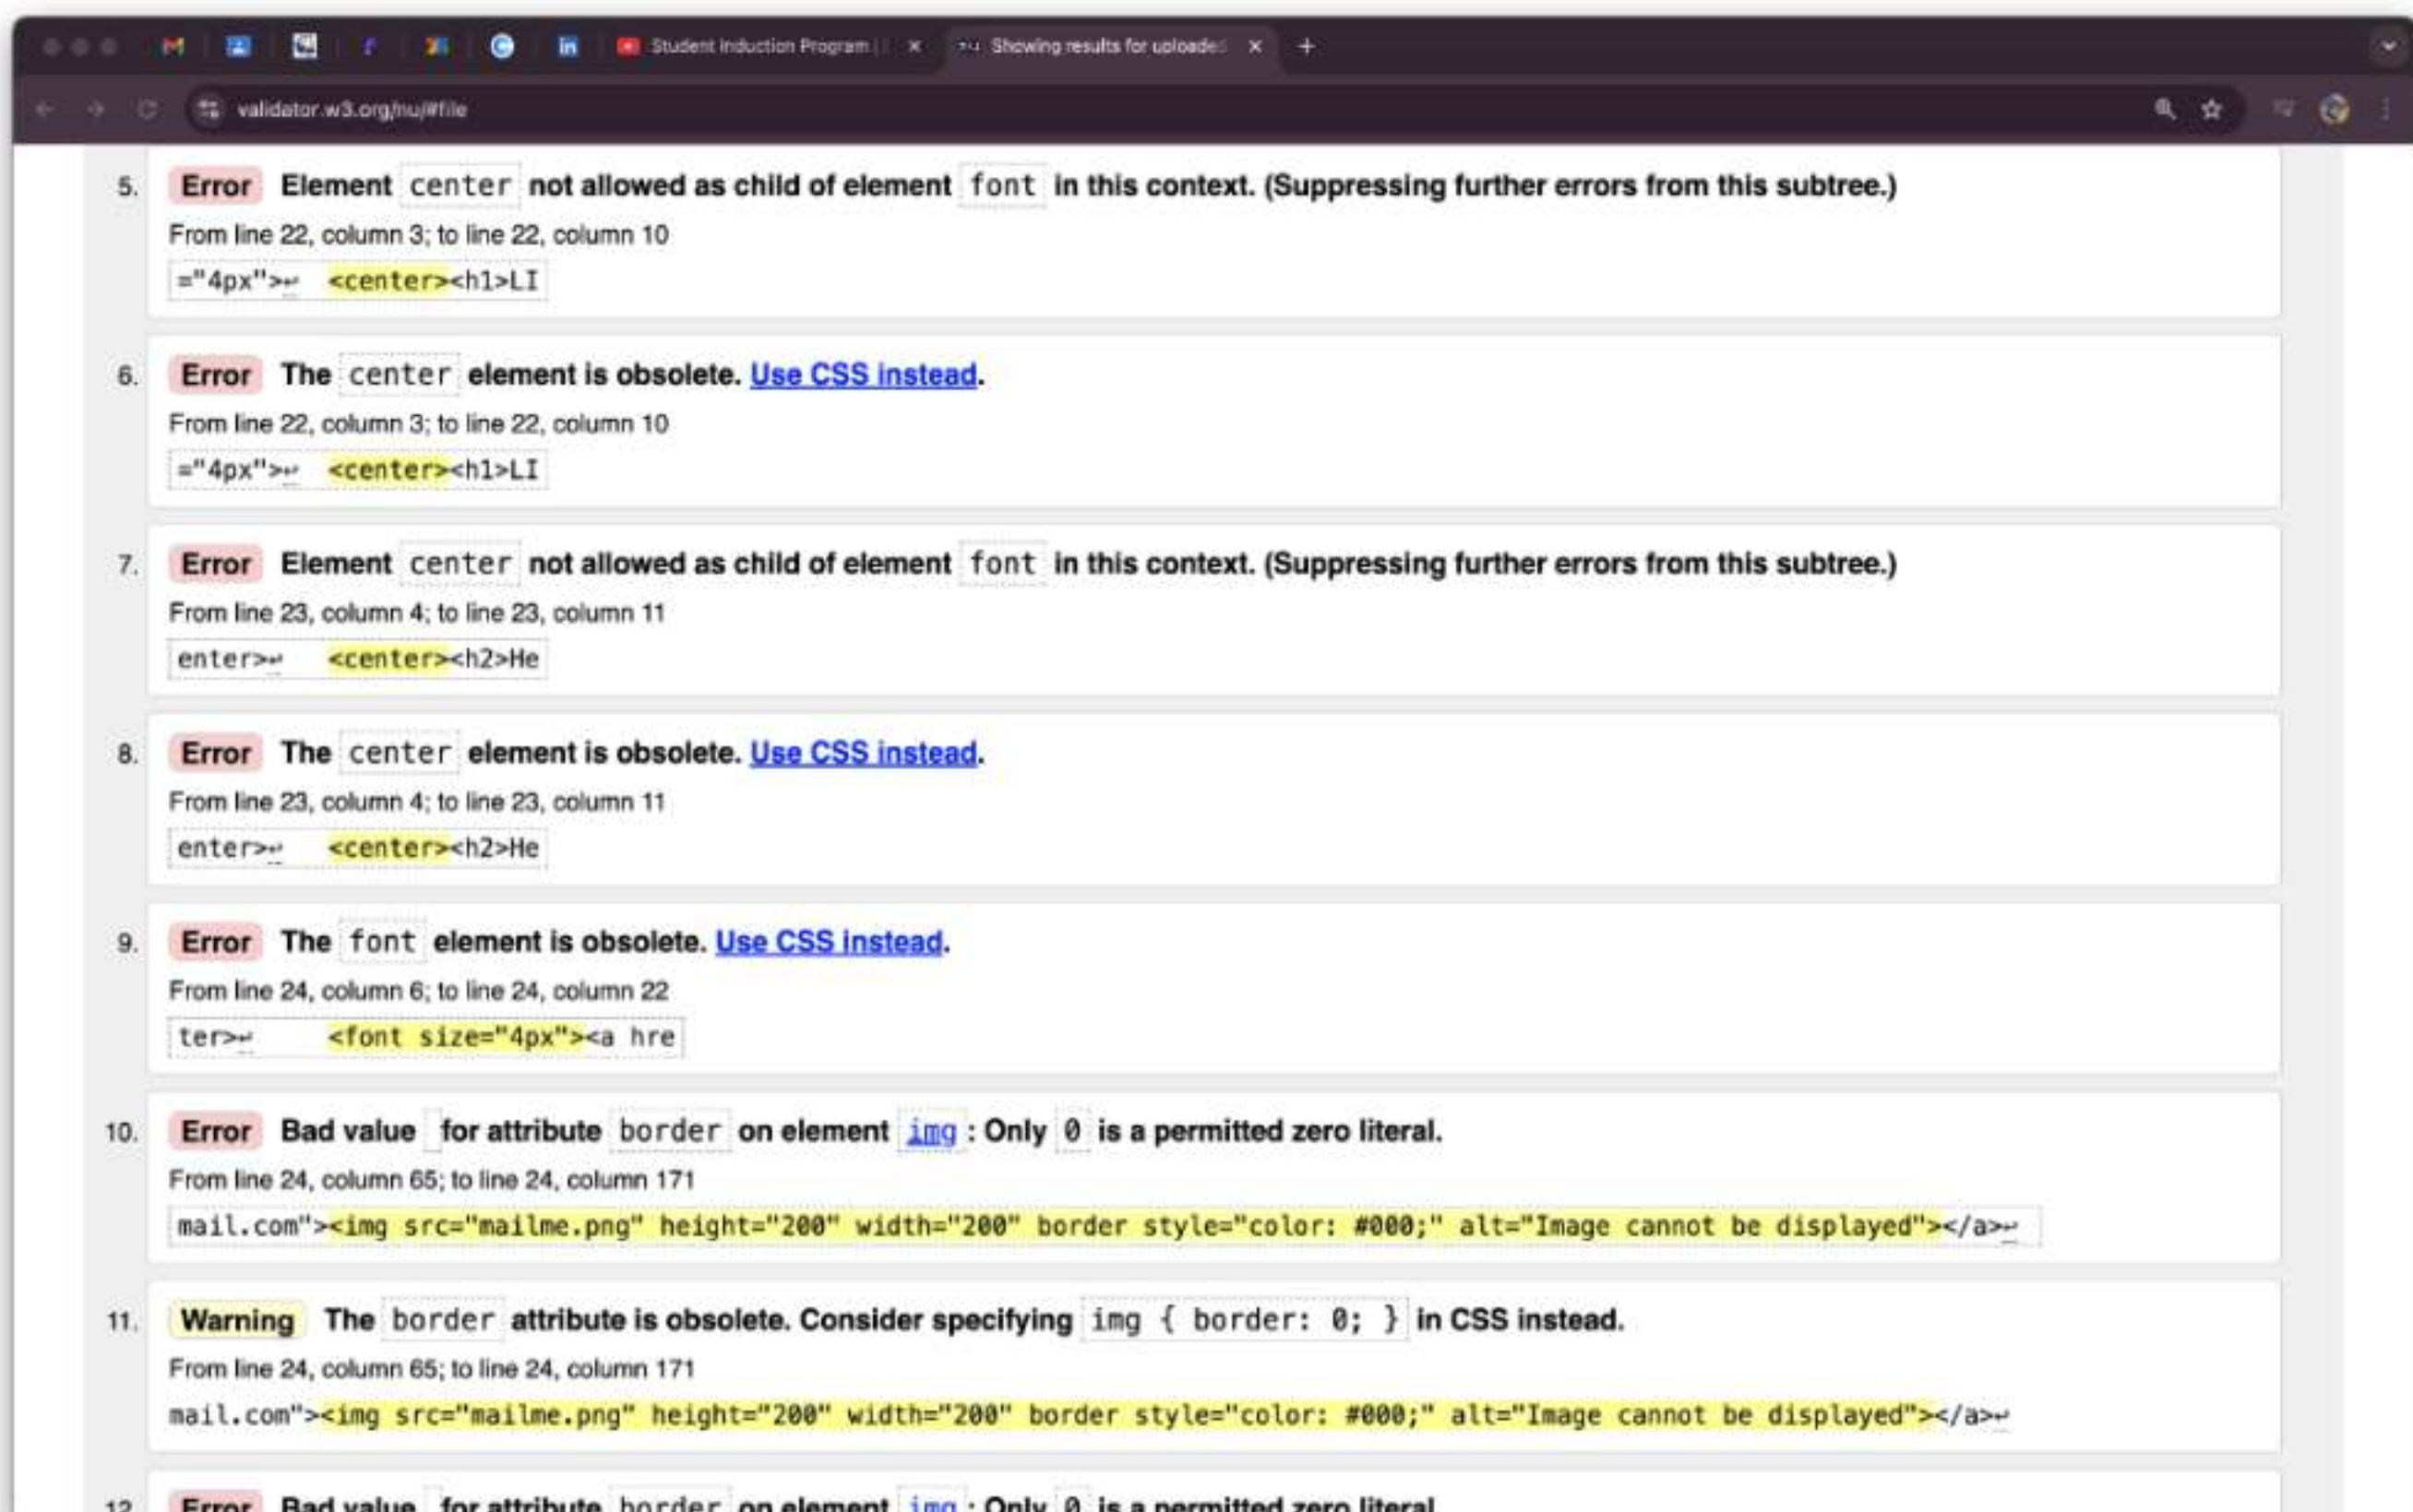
Student Induction Program | × Showing results for uploaded ×

validator.w3.org/nu/#file

5. Error Element center not allowed as child of element font in this context. (Suppressing further errors from this subtree.)

From line 22, column 3; to line 22, column 10

="4px">↵ <center><h1>LI

6. Error The center element is obsolete. Use CSS instead.

From line 22, column 3; to line 22, column 10

="4px">↵ <center><h1>LI

7. Error Element center not allowed as child of element font in this context. (Suppressing further errors from this subtree.)

From line 23, column 4; to line 23, column 11

enter>↵ <center><h2>He

8. Error The center element is obsolete. Use CSS instead.

From line 23, column 4; to line 23, column 11

enter>↵ <center><h2>He

9. Error The font element is obsolete. Use CSS instead.

From line 24, column 6; to line 24, column 22

ter>↵ <font size="4px"><a hre

10. Error Bad value for attribute border on element img : Only 0 is a permitted zero literal.

From line 24, column 65; to line 24, column 171

mail.com"><img src="mailme.png" height="200" width="200" border style="color: #000;" alt="Image cannot be displayed"></a>↵

11. Warning The border attribute is obsolete. Consider specifying img { border: 0; } in CSS instead.

From line 24, column 65; to line 24, column 171

mail.com"><img src="mailme.png" height="200" width="200" border style="color: #000;" alt="Image cannot be displayed"></a>↵

12. Error Bad value for attribute border on element img : Only 0 is a permitted zero literal.